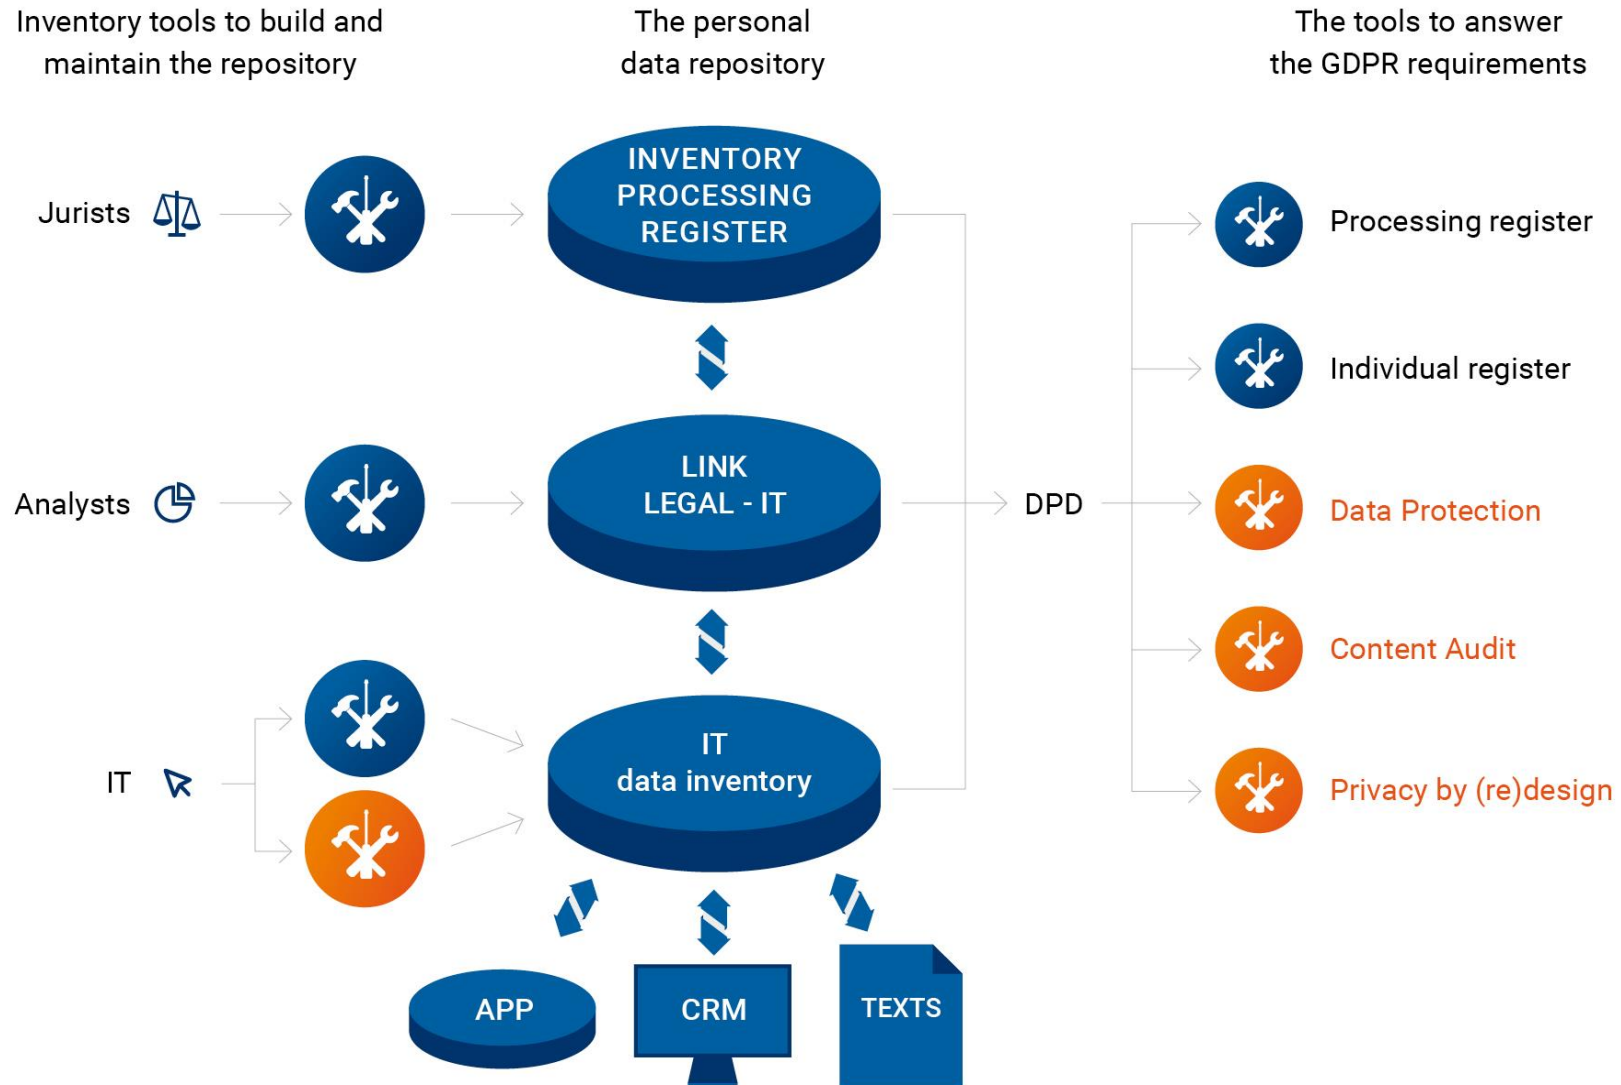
Inventory tools to build and maintain the repository

The personal data repository

The tools to answer the GDPR requirements

Jurists

INVENTORY PROCESSING REGISTER

Processing register

Individual register

Analysts

LINK LEGAL - IT

DPD

Data Protection

Content Audit

IT

IT data inventory

Privacy by (re)design

APP

CRM

TEXTS